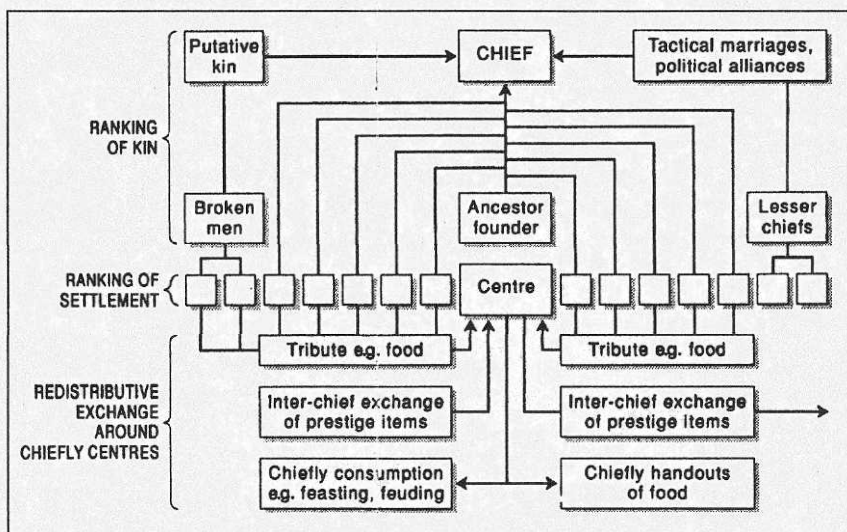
Putative kin

CHIEF

Tactical marriages, political alliances

RANKING OF KIN

Broken men

Ancestor founder

Lesser chiefs

RANKING OF SETTLEMENT

Centre

Tribute e.g. food

Tribute e.g. food

REDISTRIBUTIVE EXCHANGE AROUND CHIEFLY CENTRES

Inter-chief exchange of prestige items

Inter-chief exchange of prestige items

Chiefly consumption e.g. feasting, feuding

Chiefly handouts of food